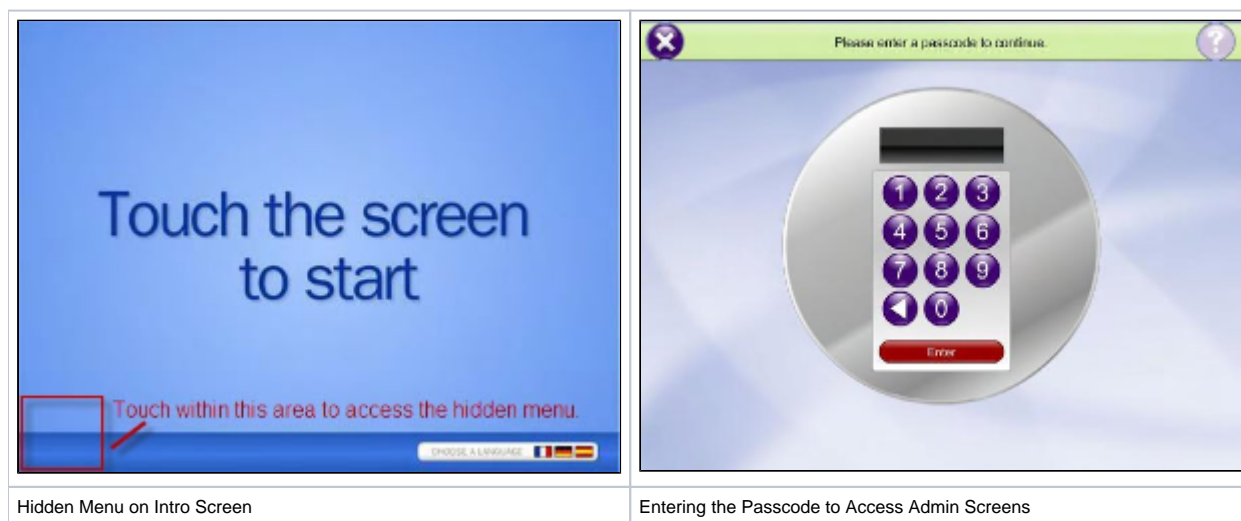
| | |
|---|---|
| Touch the screen to start<br>Touch within this area to access the hidden menu.<br>CHOOSE A LANGUAGE | Please enter a passcode to continue.<br>?<br>1 2 3<br>4 5 6<br>7 8 9<br>0<br>Enter |
| Hidden Menu on Intro Screen | Entering the Passcode to Access Admin Screens |